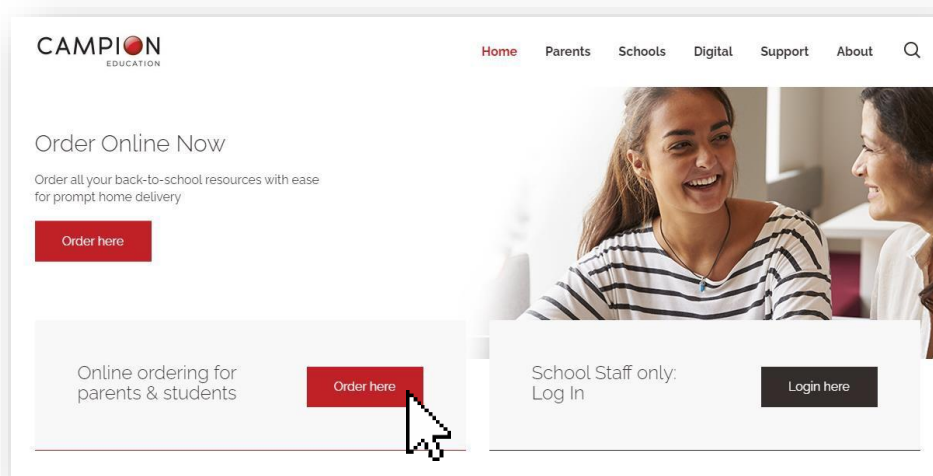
CAMPION
EDUCATION

Home Parents Schools Digital Support About

Order Online Now

Order all your back-to-school resources with ease for prompt home delivery

Order here

Online ordering for parents & students

Order here

School Staff only: Log In

Login here